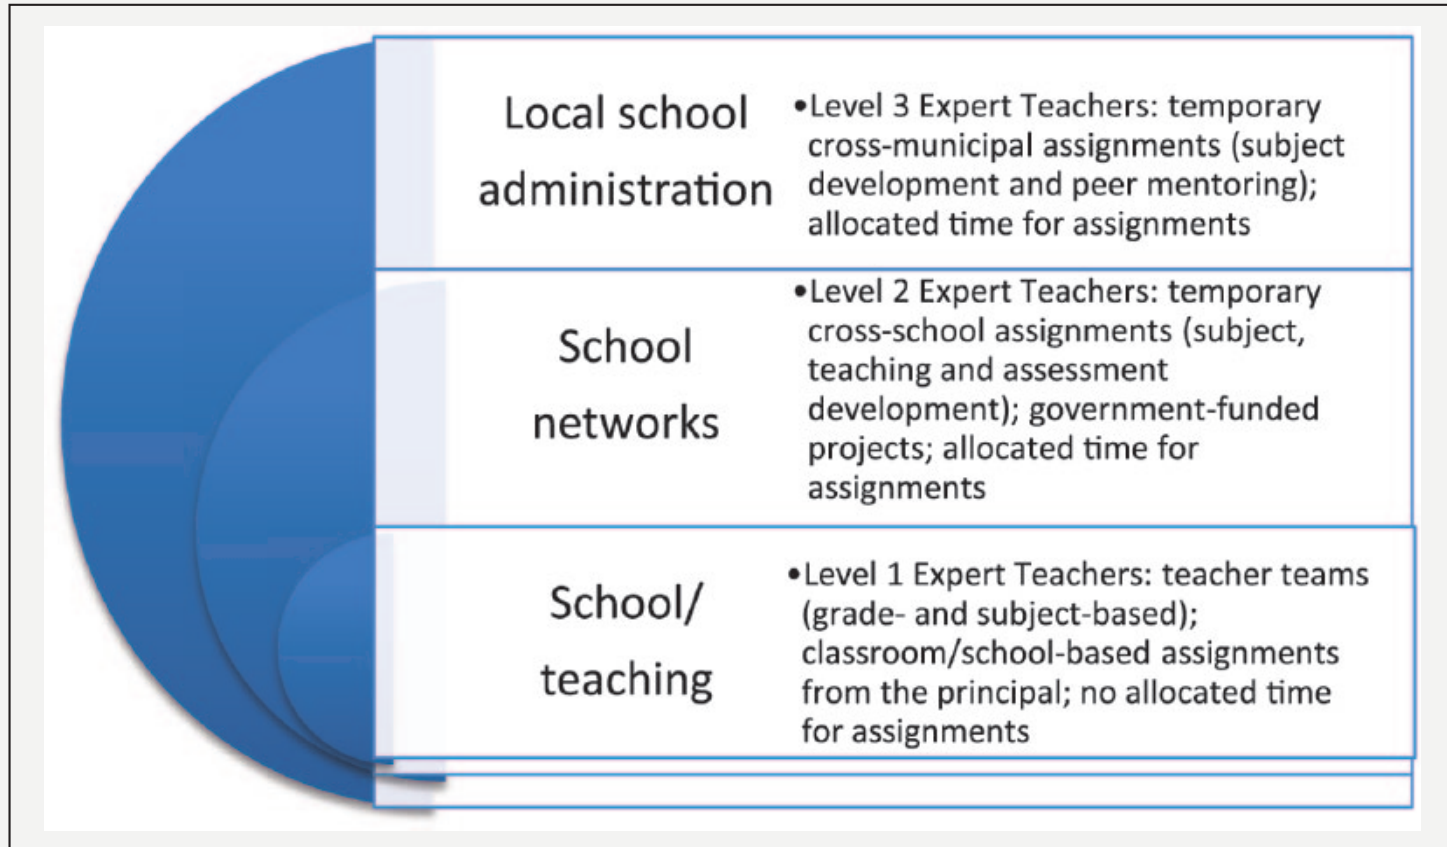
Local school administration

•Level 3 Expert Teachers: temporary cross-municipal assignments (subject development and peer mentoring); allocated time for assignments

School networks

•Level 2 Expert Teachers: temporary cross-school assignments (subject, teaching and assessment development); government-funded projects; allocated time for assignments

School/ teaching

•Level 1 Expert Teachers: teacher teams (grade- and subject-based); classroom/school-based assignments from the principal; no allocated time for assignments